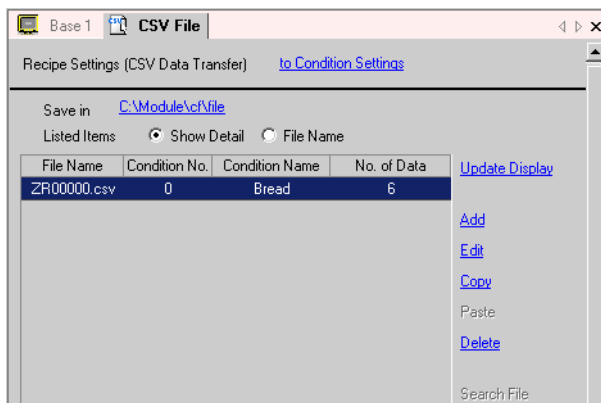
Base 1 CSV File

Recipe Settings (CSV Data Transfer) to Condition Settings

Save in C:\Module\cf\file

Listed Items Show Detail File Name

| File Name | Condition No. | Condition Name | No. of Data |
|---|---|---|---|
| ZR00000.csv | 0 | Bread | 6 |

Update Display

Add

Edit

Copy

Paste

Delete

Search File